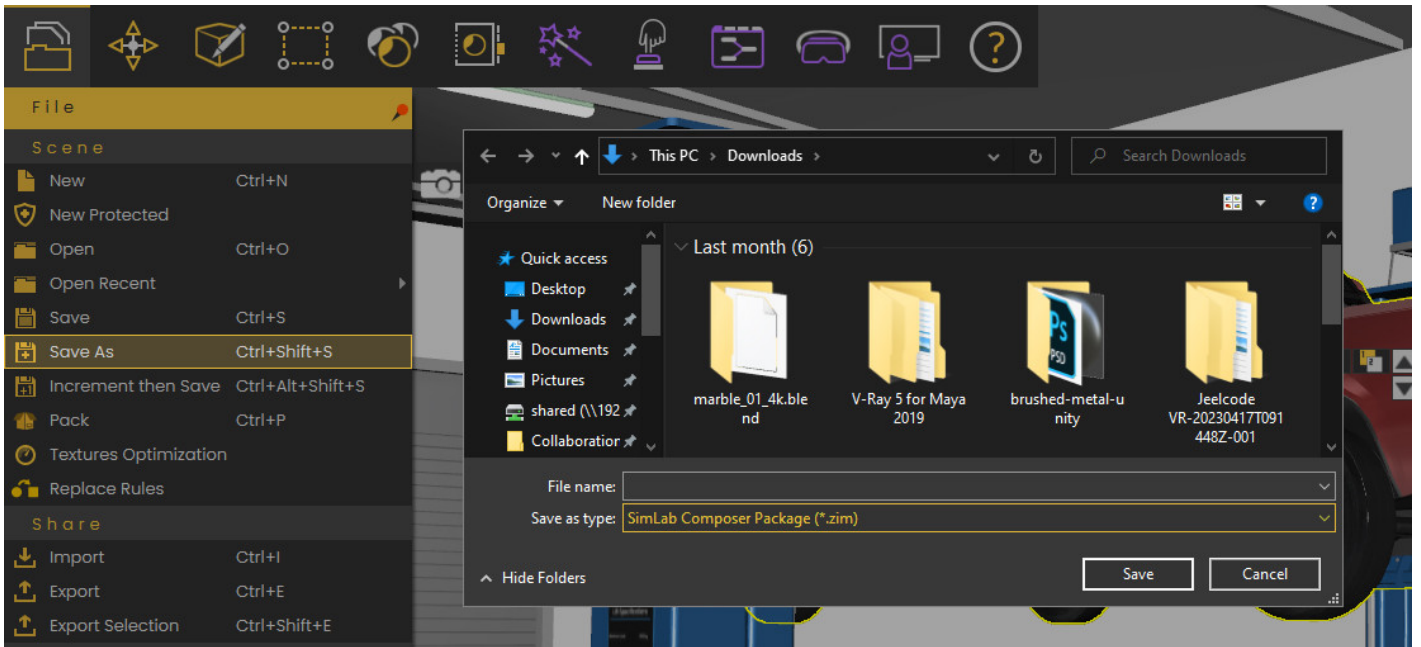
File

Scene

New Ctrl+N
New Protected
Open Ctrl+O
Open Recent
Save Ctrl+S
Save As Ctrl+Shift+S
Increment then Save Ctrl+Alt+Shift+S
Pack Ctrl+P
Textures Optimization
Replace Rules

Share

Import Ctrl+I
Export Ctrl+E
Export Selection Ctrl+Shift+E

This PC > Downloads >
Search Downloads
Organize
New folder

Quick access
Desktop
Downloads
Documents
Pictures
shared (\\192
Collaboratior

Last month (6)

marble_01_4k.blend
V-Ray 5 for Maya 2019
brushed-metal-unity
Jeelcode VR-20230417T091448Z-001

File name:
Save as type: SimLab Composer Package (*.zim)

Hide Folders
Save
Cancel